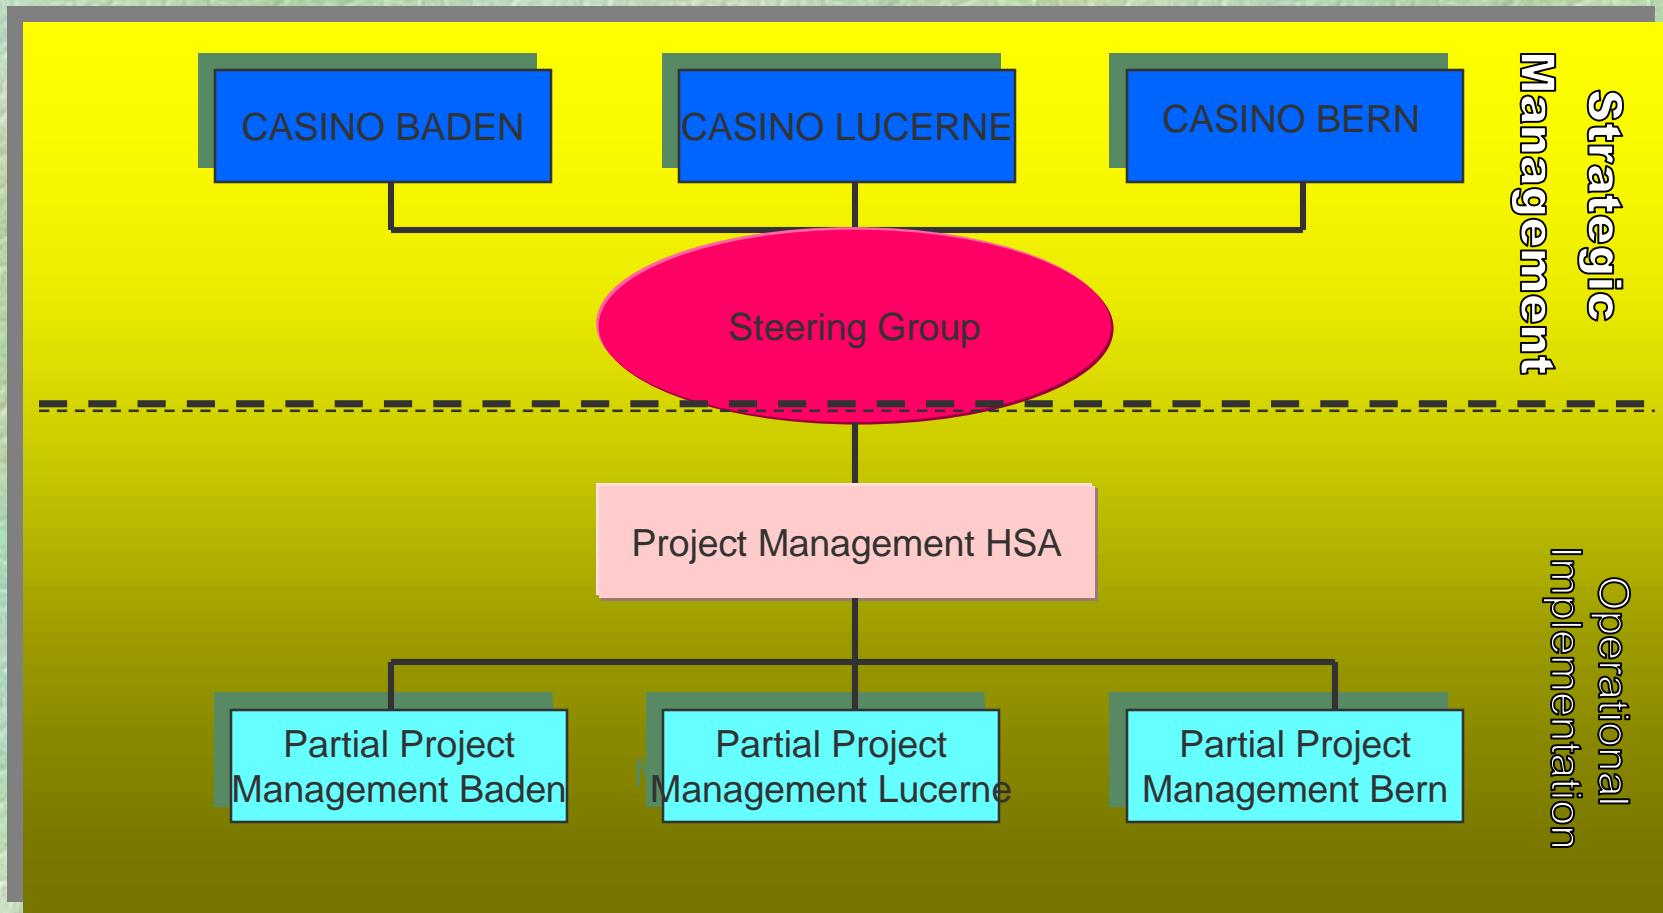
CASINO BADEN

CASINO LUCERNE

CASINO BERN

Strategic Management

Steering Group

Project Management HSA

Operational Implementation

Partial Project Management Baden

Partial Project Management Lucerne

Partial Project Management Bern